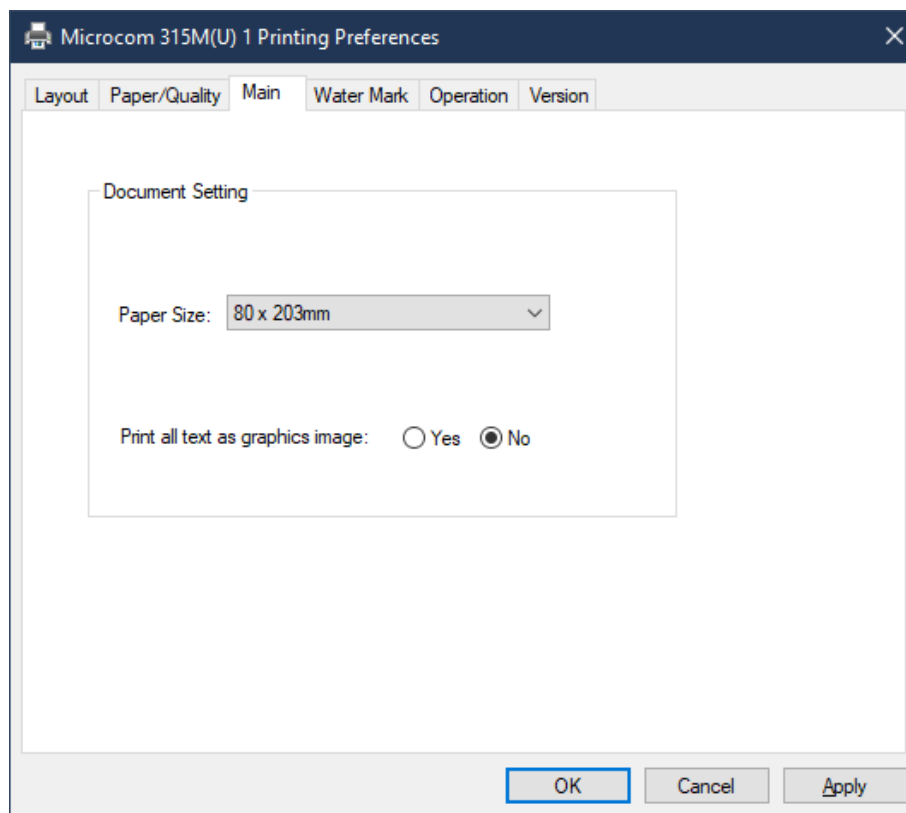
Microcom 315M(U) 1 Printing Preferences

Layout | Paper/Quality | Main | Water Mark | Operation | Version

Document Setting

Paper Size: 80 x 203mm

Print all text as graphics image: Yes No

OK Cancel Apply